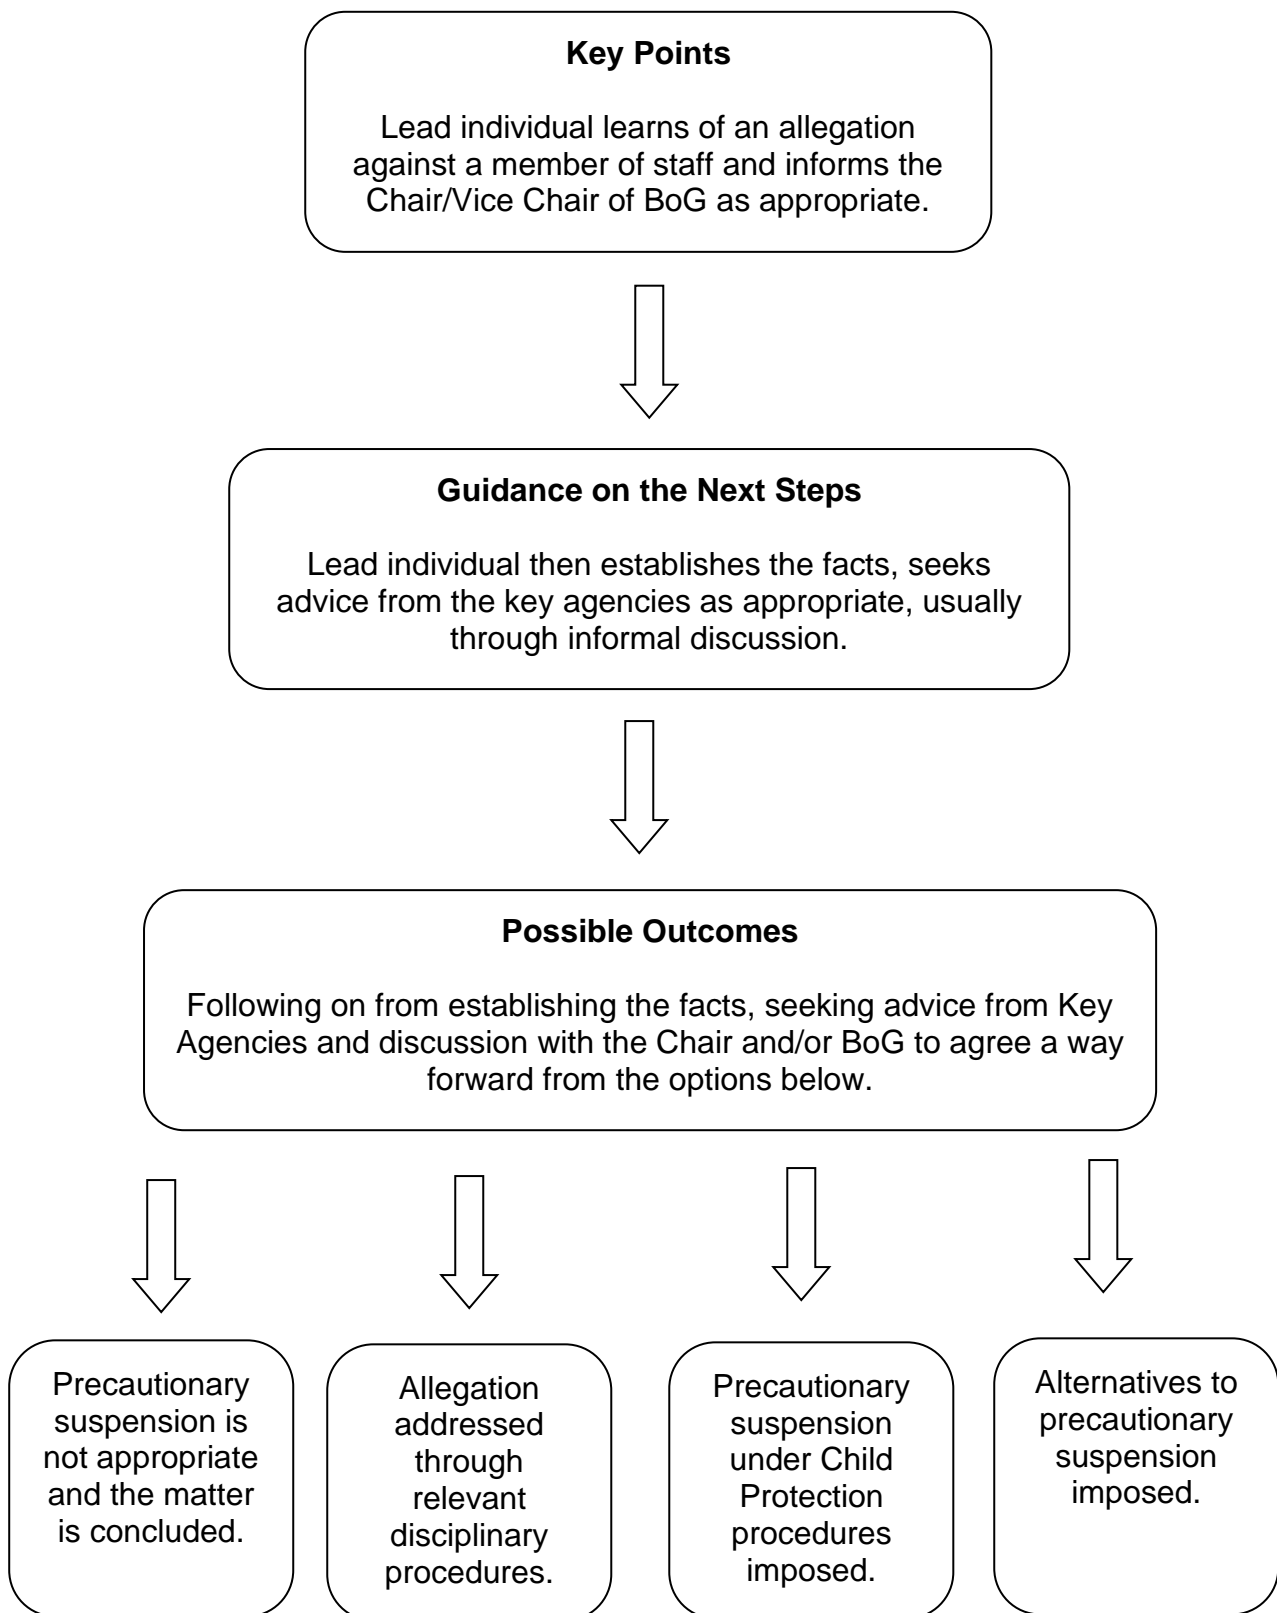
**Key Points**

Lead individual learns of an allegation against a member of staff and informs the Chair/Vice Chair of BoG as appropriate.

**Guidance on the Next Steps**

Lead individual then establishes the facts, seeks advice from the key agencies as appropriate, usually through informal discussion.

**Possible Outcomes**

Following on from establishing the facts, seeking advice from Key Agencies and discussion with the Chair and/or BoG to agree a way forward from the options below.

Precautionary suspension is not appropriate and the matter is concluded.

Allegation addressed through relevant disciplinary procedures.

Precautionary suspension under Child Protection procedures imposed.

Alternatives to precautionary suspension imposed.